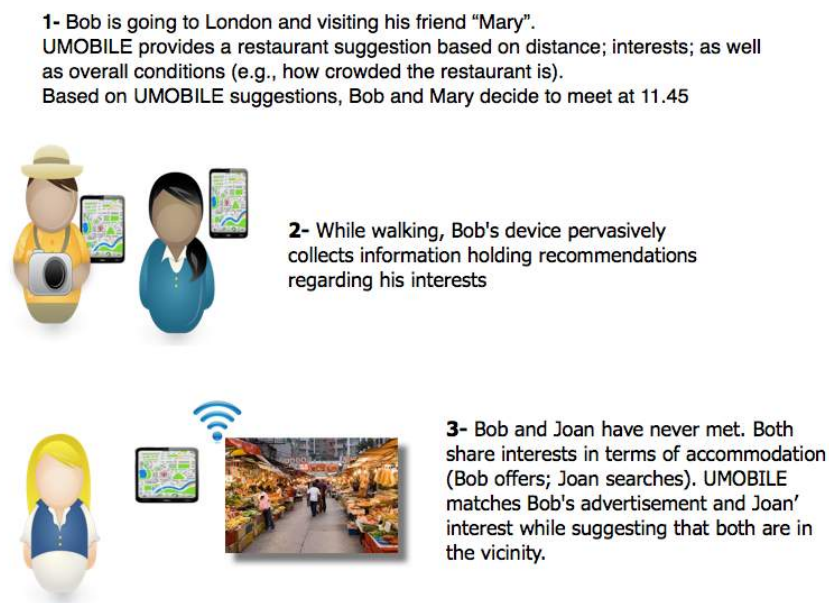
**1-** Bob is going to London and visiting his friend “Mary”.
UMOBILE provides a restaurant suggestion based on distance; interests; as well as overall conditions (e.g., how crowded the restaurant is).
Based on UMOBILE suggestions, Bob and Mary decide to meet at 11.45

**2-** While walking, Bob's device pervasively collects information holding recommendations regarding his interests

**3-** Bob and Joan have never met. Both share interests in terms of accommodation (Bob offers; Joan searches). UMOBILE matches Bob's advertisement and Joan' interest while suggesting that both are in the vicinity.